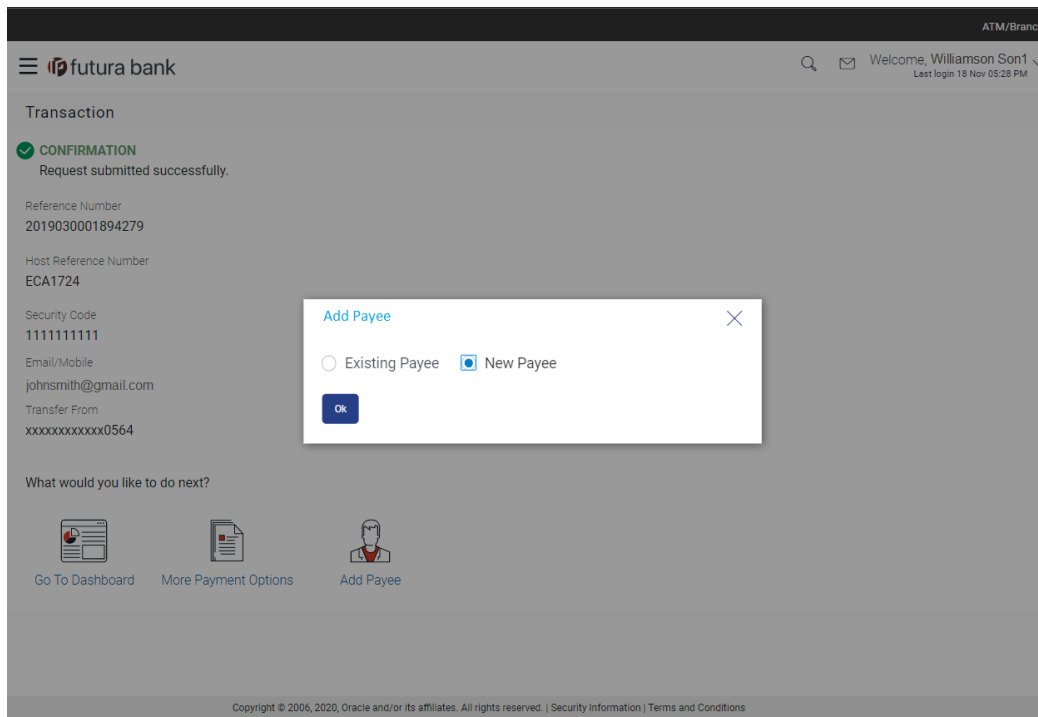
ATM/Branc

futura bank

Welcome, Williamson Son1
Last login 18 Nov 05:28 PM

Transaction

CONFIRMATION
Request submitted successfully.

Reference Number
2019030001894279

Host Reference Number
ECA1724

Security Code
1111111111

Email/Mobile
johnsmith@gmail.com

Transfer From
xxxxxxxxxxxx0564

What would you like to do next?

Go To Dashboard
More Payment Options
Add Payee

Add Payee

Existing Payee
New Payee

Ok

Copyright © 2006, 2020, Oracle and/or its affiliates. All rights reserved. | Security Information | Terms and Conditions